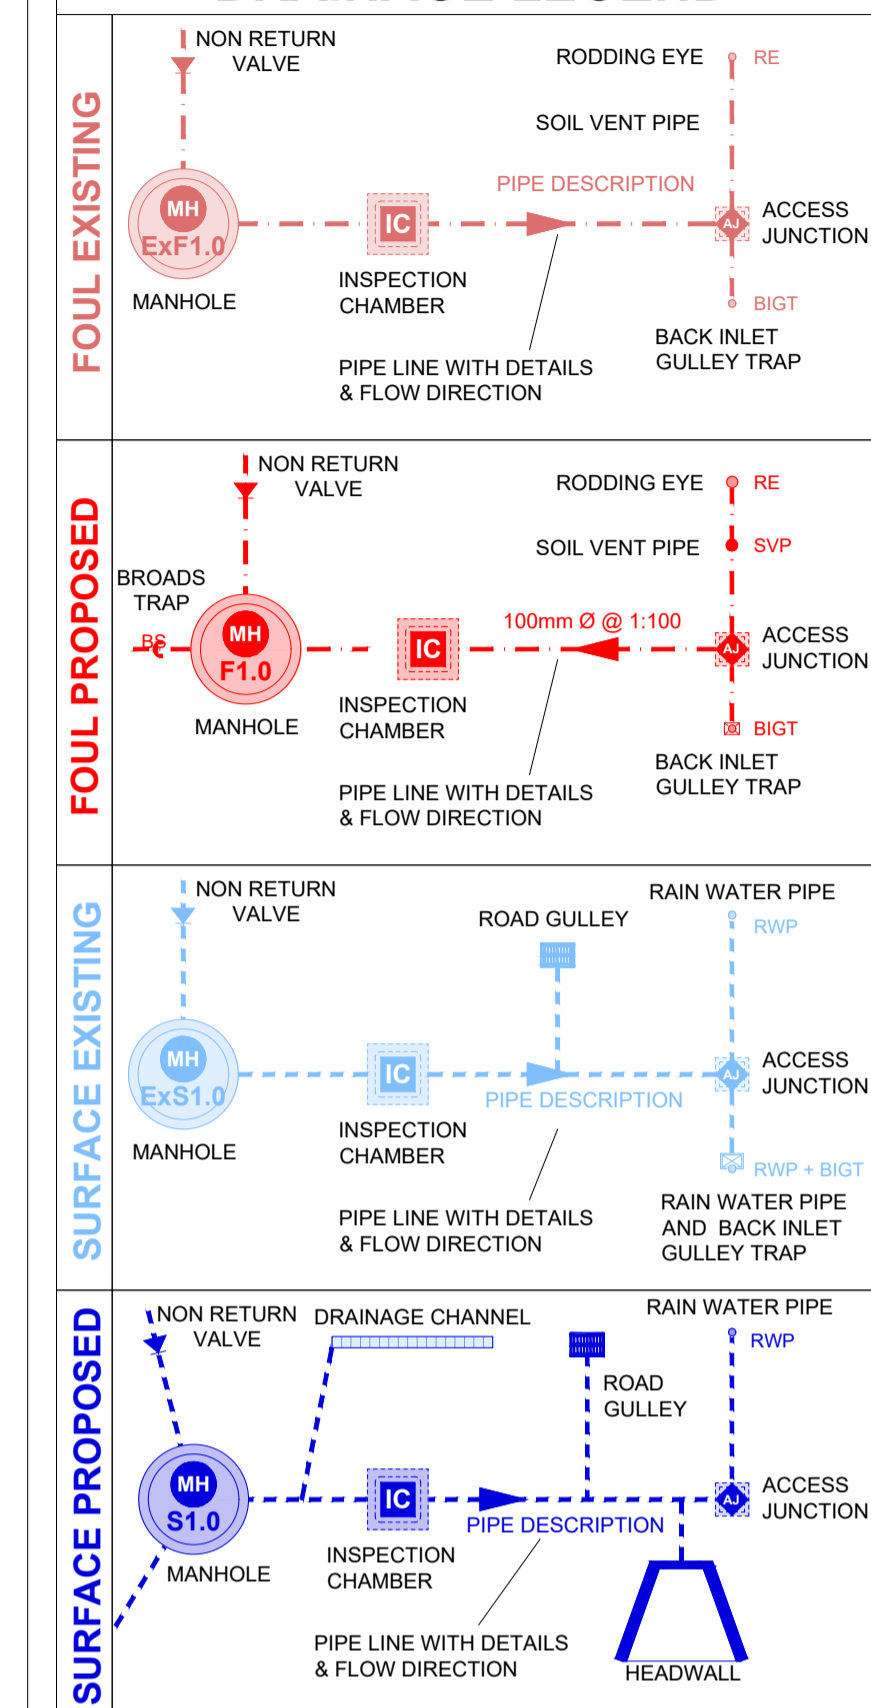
FOUL EXISTING

NON RETURN VALVE

RODDING EYE RE

SOIL VENT PIPE

PIPE DESCRIPTION

MH ExF1.0

IC

AJ ACCESS JUNCTION

MANHOLE

INSPECTION CHAMBER

BIGT

BACK INLET GULLEY TRAP

PIPE LINE WITH DETAILS & FLOW DIRECTION

FOUL PROPOSED

NON RETURN VALVE

RODDING EYE RE

SOIL VENT PIPE SVP

BROADS TRAP

BS

MH F1.0

IC

100mm Ø @ 1:100

AJ ACCESS JUNCTION

MANHOLE

INSPECTION CHAMBER

BIGT

BACK INLET GULLEY TRAP

PIPE LINE WITH DETAILS & FLOW DIRECTION

SURFACE EXISTING

NON RETURN VALVE

RAIN WATER PIPE

ROAD GULLEY

RWP

MH ExS1.0

IC

AJ ACCESS JUNCTION

PIPE DESCRIPTION

MANHOLE

INSPECTION CHAMBER

RWP + BIGT

RAIN WATER PIPE AND BACK INLET GULLEY TRAP

PIPE LINE WITH DETAILS & FLOW DIRECTION

SURFACE PROPOSED

NON RETURN VALVE

DRAINAGE CHANNEL

RAIN WATER PIPE

RWP

ROAD GULLEY

MH S1.0

IC

AJ ACCESS JUNCTION

PIPE DESCRIPTION

MANHOLE

INSPECTION CHAMBER

PIPE LINE WITH DETAILS & FLOW DIRECTION

HEADWALL